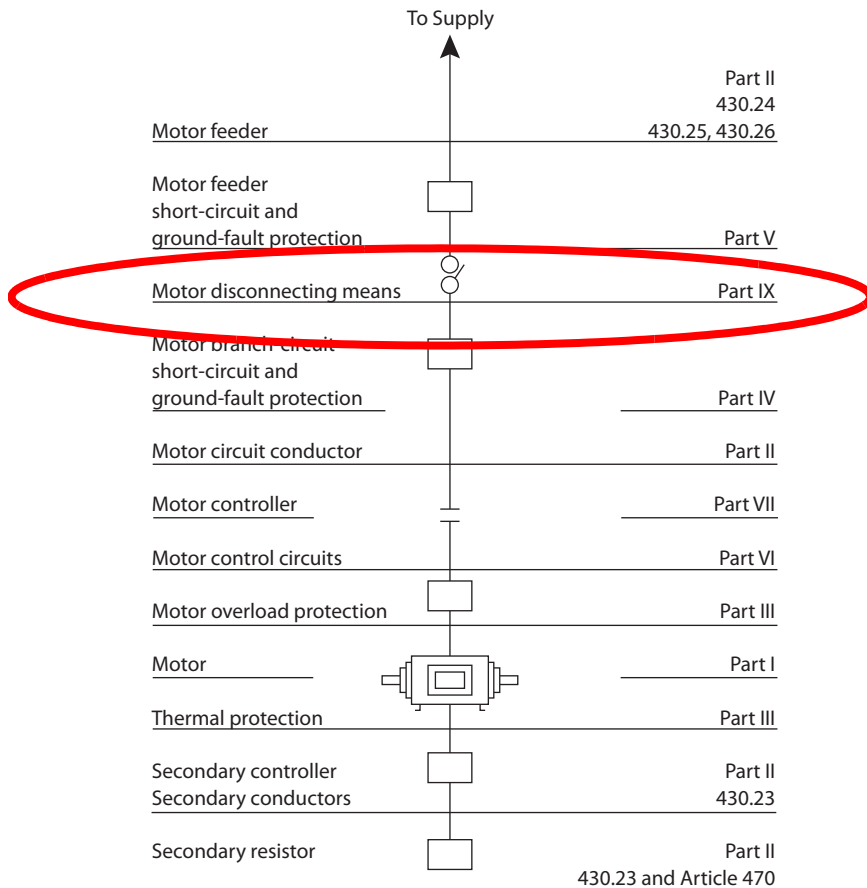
To Supply

Part II
430.24
Motor feeder 430.25, 430.26

Motor feeder short-circuit and ground-fault protection Part V

Motor disconnecting means Part IX

Motor branch-circuit short-circuit and ground-fault protection Part IV

Motor circuit conductor Part II

Motor controller Part VII

Motor control circuits Part VI

Motor overload protection Part III

Motor Part I

Thermal protection Part III

Secondary controller Part II
Secondary conductors 430.23

Secondary resistor Part II
430.23 and Article 470